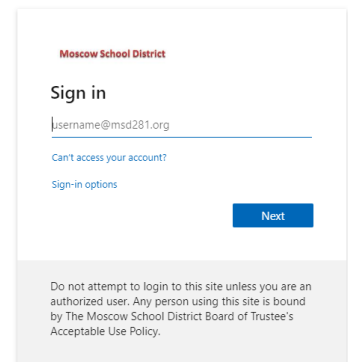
Moscow School District

Sign in

username@msd281.org

Can't access your account?

Sign-in options

Next

Do not attempt to login to this site unless you are an authorized user. Any person using this site is bound by The Moscow School District Board of Trustee's Acceptable Use Policy.